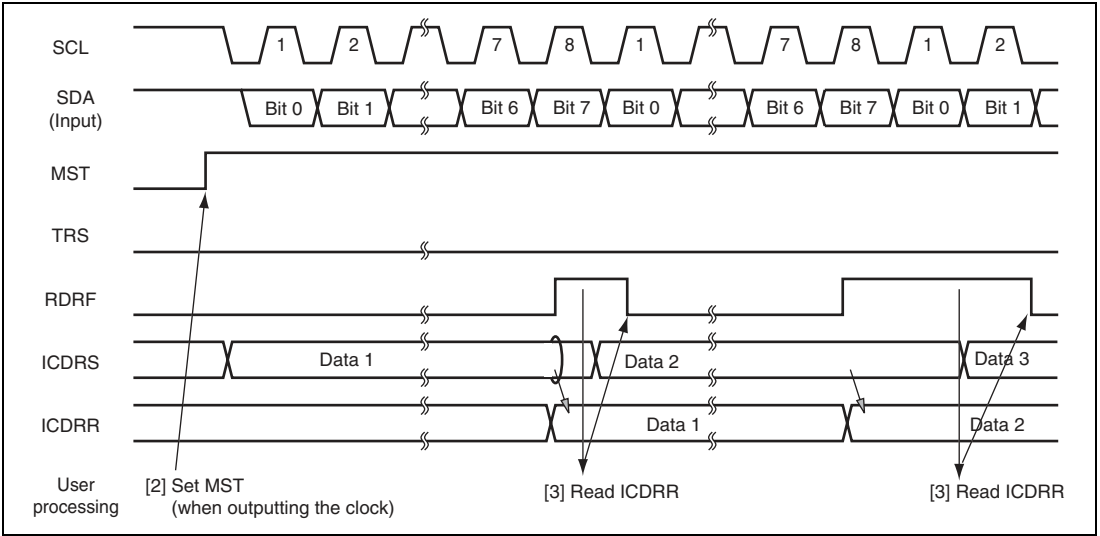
SCL
1
2
7
8
1
7
8
1
2

SDA (Input)
Bit 0
Bit 1
Bit 6
Bit 7
Bit 0
Bit 6
Bit 7
Bit 0
Bit 1

MST

TRS

RDRF

ICDRS
Data 1
Data 2
Data 3

ICDRR
Data 1
Data 2

User processing
[2] Set MST (when outputting the clock)
[3] Read ICDRR
[3] Read ICDRR